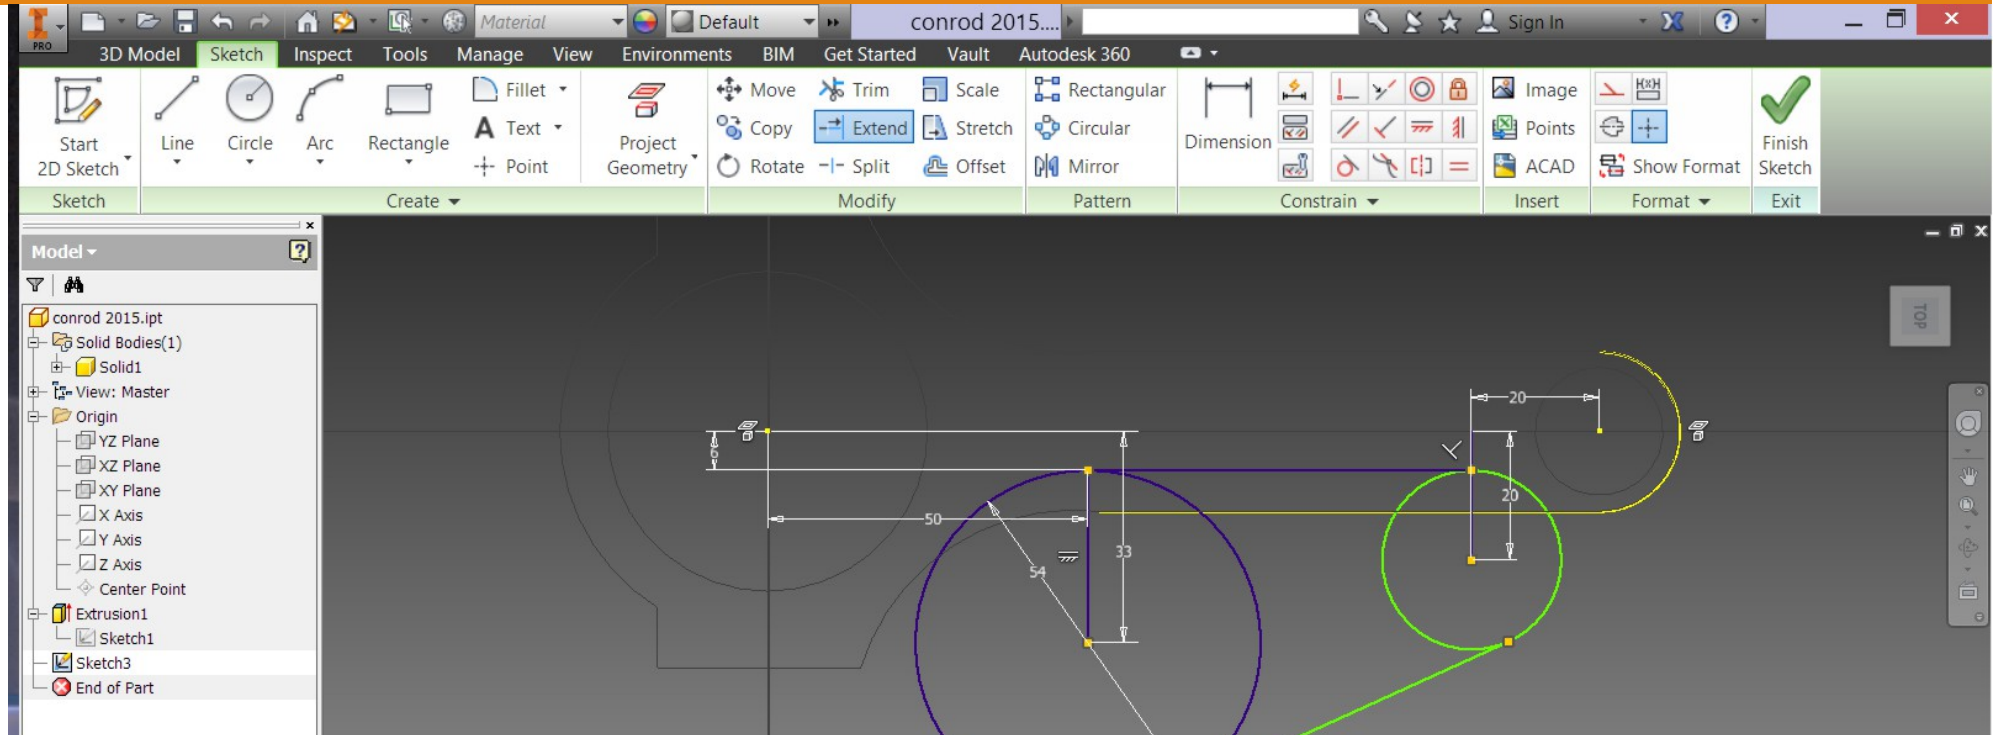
PRO Material Default conrod 2015.... Sign In

3D Model Sketch Inspect Tools Manage View Environments BIM Get Started Vault Autodesk 360

Start 2D Sketch
Sketch

Line Circle Arc Rectangle Fillet Text Point Project Geometry
Create

Move Trim Scale Copy Extend Stretch Rotate Split Offset
Modify

Rectangular Circular Mirror
Pattern

Dimension
Constrain

Image Points ACAD
Insert

Show Format
Format

Finish Sketch
Exit

Model

conrod 2015.ipt
Solid Bodies(1)
Solid1
View: Master
Origin
YZ Plane
XZ Plane
XY Plane
X Axis
Y Axis
Z Axis
Center Point
Extrusion1
Sketch1
Sketch3
End of Part

6
50
54
33
20
20
TOP